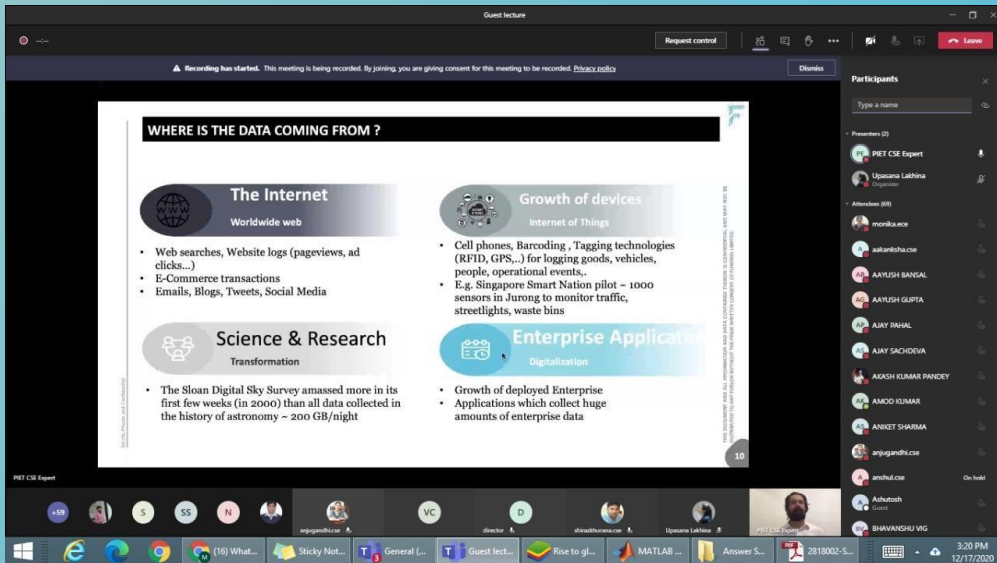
Guest lecture

Request control

Leave

Recording has started. This meeting is being recorded. By joining, you are giving consent for this meeting to be recorded. Privacy policy

Dismiss

WHERE IS THE DATA COMING FROM ?

The Internet
Worldwide web

- Web searches, Website logs (pageviews, ad clicks...)
- E-Commerce transactions
- Emails, Blogs, Tweets, Social Media

Growth of devices
Internet of Things

- Cell phones, Barcoding , Tagging technologies (RFID, GPS,..) for logging goods, vehicles, people, operational events,.
- E.g. Singapore Smart Nation pilot ~ 1000 sensors in Jurong to monitor traffic, streetlights, waste bins

Science & Research
Transformation

- The Sloan Digital Sky Survey amassed more in its first few weeks (in 2000) than all data collected in the history of astronomy ~ 200 GB/night

Enterprise Applicati
Digitalization

- Growth of deployed Enterprise
- Applications which collect huge amounts of enterprise data

10

PIET CSE Expert

Participants

Type a name

Presenters (2)
PIET CSE Expert
Upasana Lakhina
Organizer

Attendees (69)
monika.ece
aakanksha.cse
AAYUSH BANSAL
AAYUSH GUPTA
AJAY PAHAL
AJAY SACHDEVA
AKASH KUMAR PANDEY
AMOD KUMAR
ANIKET SHARMA
anjugandhi.cse
anshul.cse
On hold
Ashutosh
Guest
BHAVANSHU VIG

+59 S SS N VC D
anjugandhi.cse
director
shirazkhurana.cse
Upasana Lakhina
PIET CSE Expert

(16) What...
Sticky Not...
General (...
Guest lect...
Rise to gl...
MATLAB ...
Answer S...
2818002-S...

3:20 PM
12/17/2020